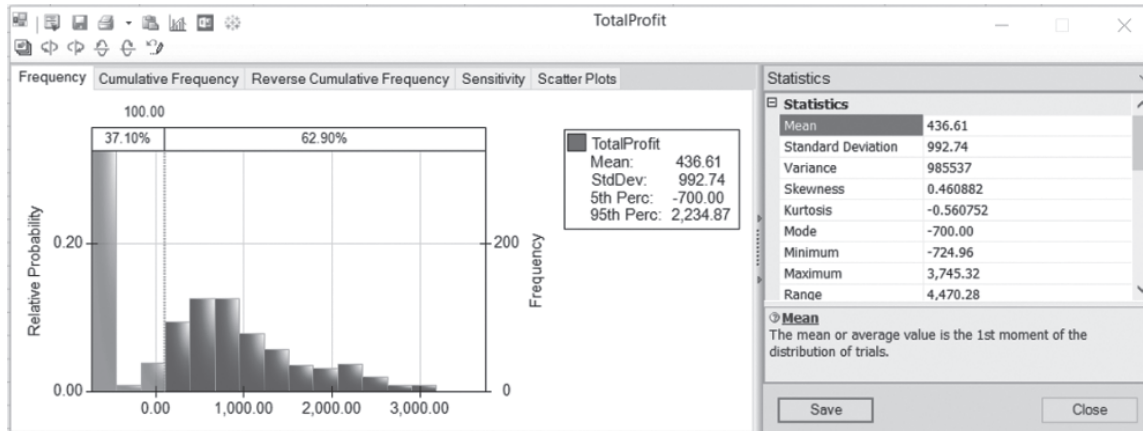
TotalProfit

Frequency | Cumulative Frequency | Reverse Cumulative Frequency | Sensitivity | Scatter Plots

100.00

37.10% | 62.90%

TotalProfit
Mean: 436.61
StdDev: 992.74
5th Perc: -700.00
95th Perc: 2,234.87

Relative Probability

0.20

0.00

200

0

Frequency

0.00 1,000.00 2,000.00 3,000.00

Statistics

⊟ Statistics

| | |
|---|---|
| Mean | 436.61 |
| Standard Deviation | 992.74 |
| Variance | 985537 |
| Skewness | 0.460882 |
| Kurtosis | -0.560752 |
| Mode | -700.00 |
| Minimum | -724.96 |
| Maximum | 3,745.32 |
| Range | 4,470.28 |

Mean
The mean or average value is the 1st moment of the distribution of trials.

Save

Close